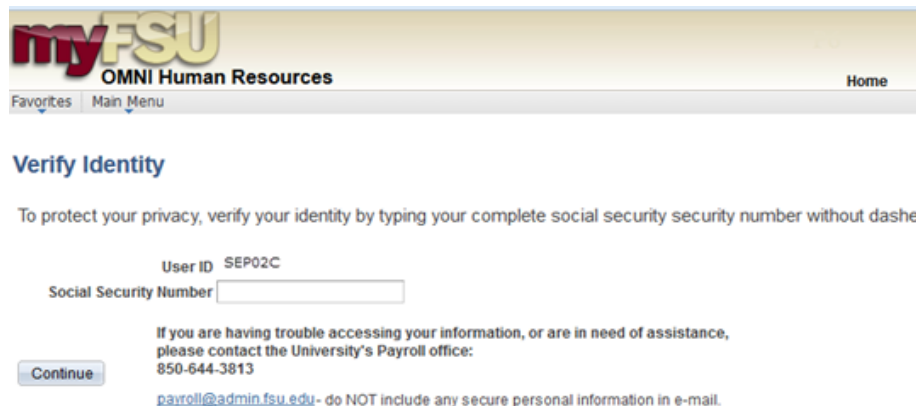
myFSU
OMNI Human Resources
Home
Favorites | Main Menu

Verify Identity

To protect your privacy, verify your identity by typing your complete social security security number without dashe

User ID SEP02C
Social Security Number

If you are having trouble accessing your information, or are in need of assistance, please contact the University's Payroll office:
850-644-3813

Continue

payroll@admin.fsu.edu - do NOT include any secure personal information in e-mail.